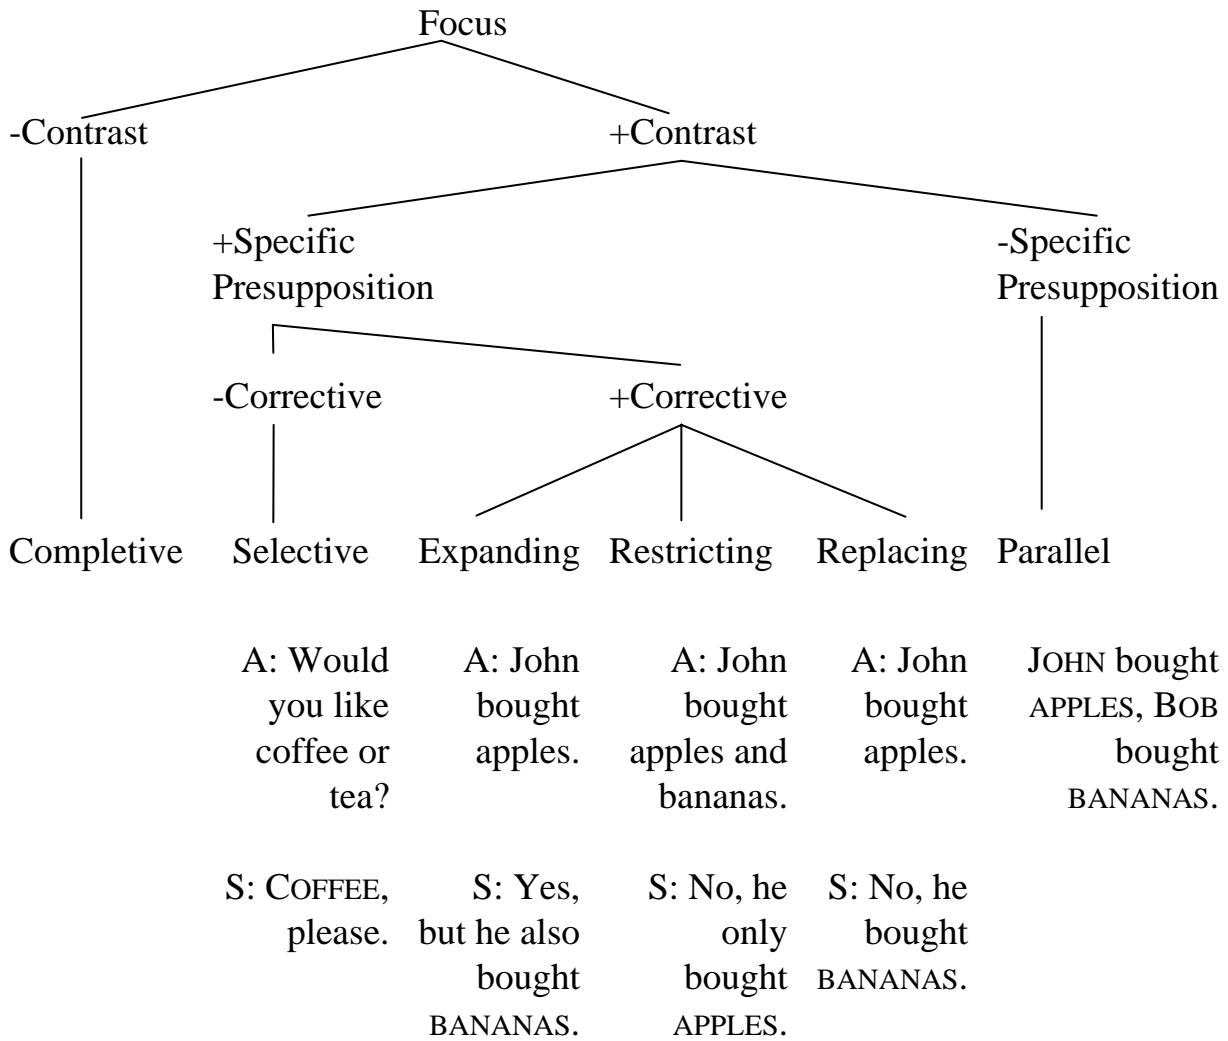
Focus

-Contrast

+Contrast

+Specific Presupposition

-Specific Presupposition

-Corrective

+Corrective

Completive

Selective

Expanding

Restricting

Replacing

Parallel

A: Would you like coffee or tea?

S: COFFEE, please.

A: John bought apples.

S: Yes, but he also bought BANANAS.

A: John bought apples and bananas.

S: No, he only bought APPLES.

A: John bought apples.

S: No, he bought BANANAS.

JOHN bought APPLES, BOB bought BANANAS.